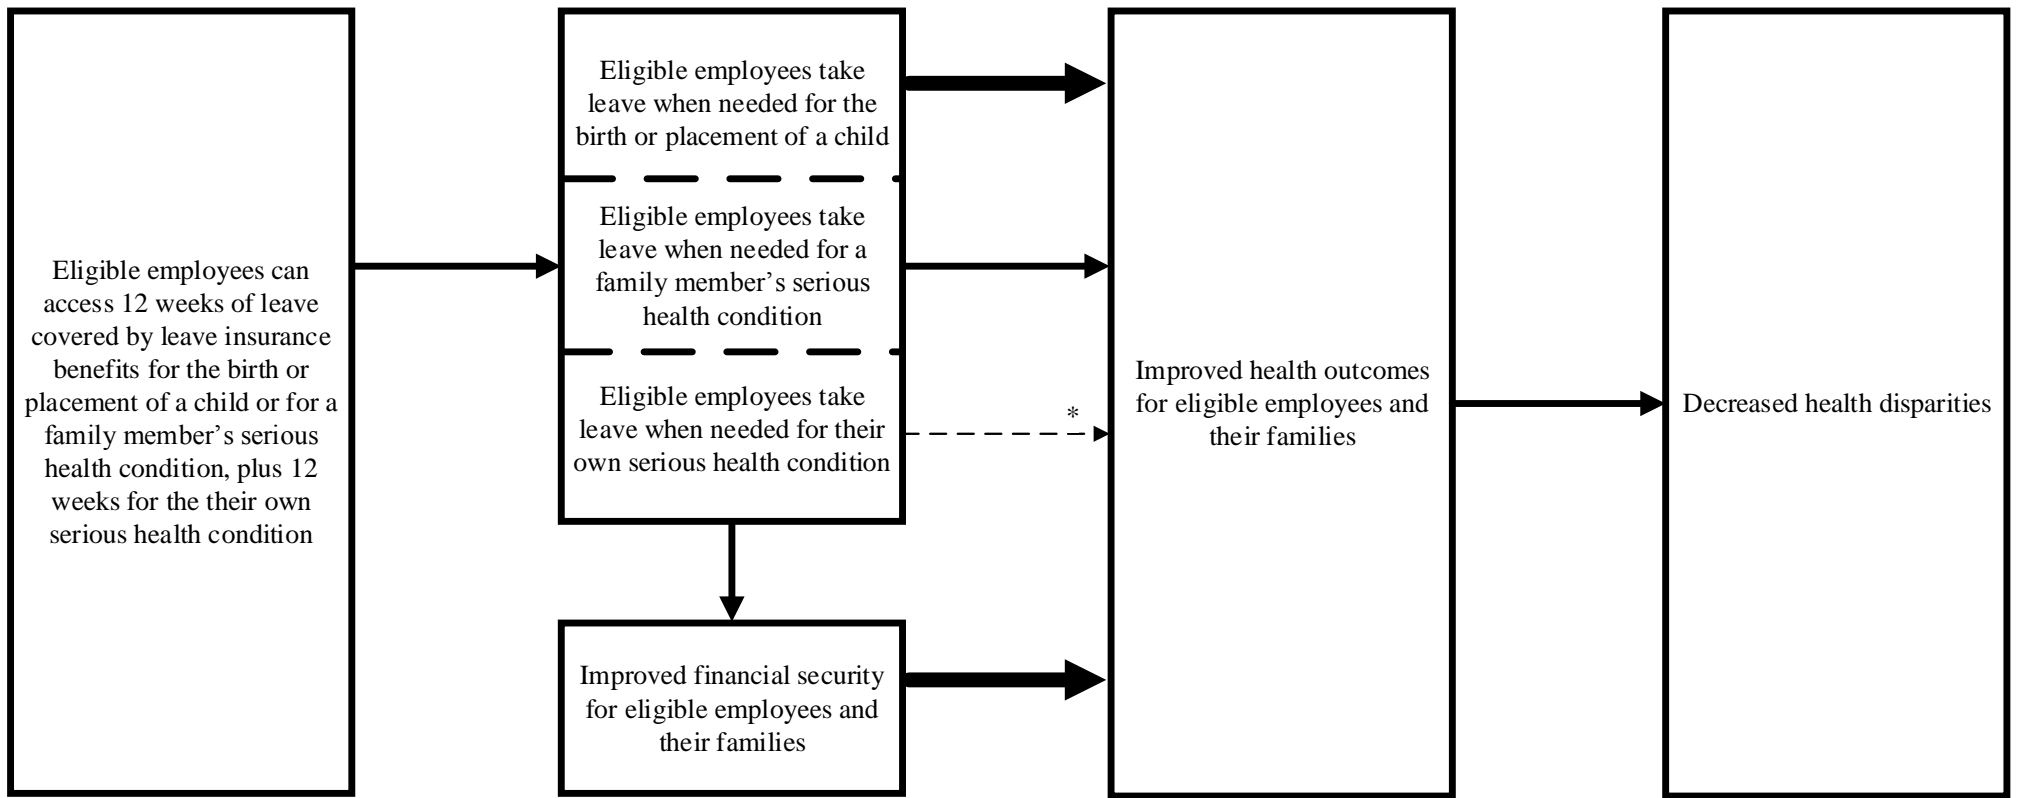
Eligible employees can access 12 weeks of leave covered by leave insurance benefits for the birth or placement of a child or for a family member's serious health condition, plus 12 weeks for the their own serious health condition

Eligible employees take leave when needed for the birth or placement of a child

Eligible employees take leave when needed for a family member's serious health condition

Eligible employees take leave when needed for their own serious health condition

*

Improved financial security for eligible employees and their families

Improved health outcomes for eligible employees and their families

Decreased health disparities